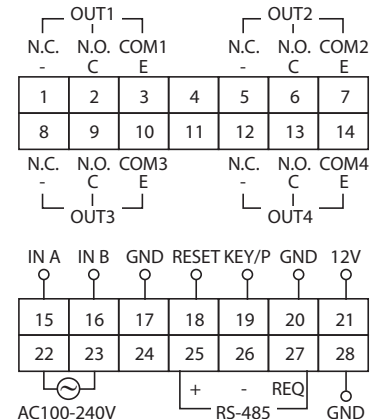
OUT1
N.C. N.O. COM1
- C E

OUT2
N.C. N.O. COM2
- C E

| 1 | 2 | 3 | 4 | 5 | 6 | 7 |
|---|---|---|---|---|---|---|
| 8 | 9 | 10 | 11 | 12 | 13 | 14 |

N.C. N.O. COM3
- C E
OUT3

N.C. N.O. COM4
- C E
OUT4

IN A IN B GND RESET KEY/P GND 12V

| 15 | 16 | 17 | 18 | 19 | 20 | 21 |
|---|---|---|---|---|---|---|
| 22 | 23 | 24 | 25 | 26 | 27 | 28 |

AC100-240V
+ - REQ
RS-485
GND